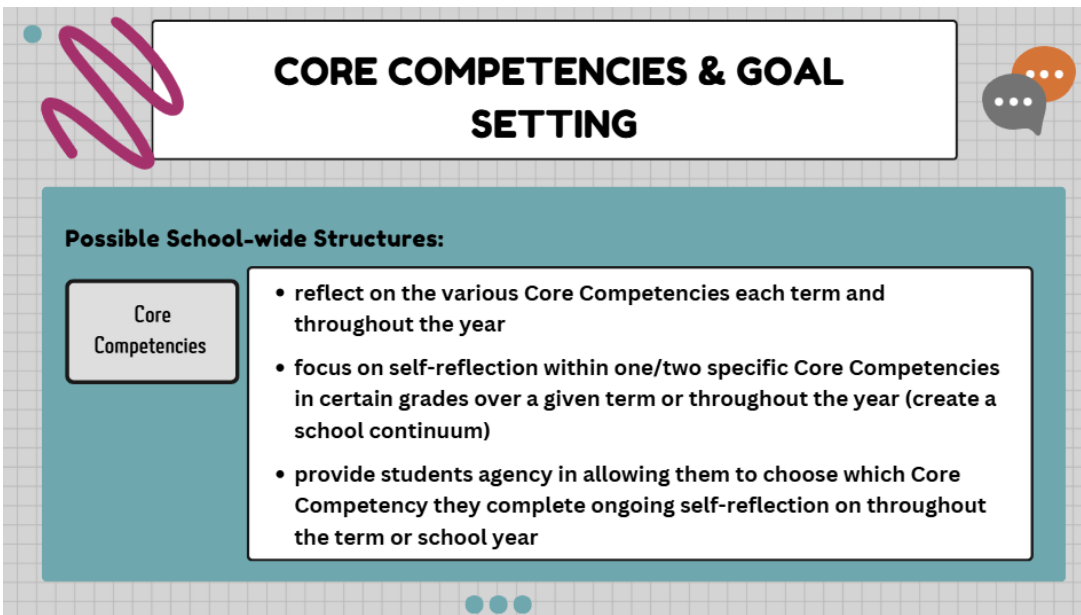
CORE COMPETENCIES & GOAL SETTING

Possible School-wide Structures:

Core Competencies

- reflect on the various Core Competencies each term and throughout the year
- focus on self-reflection within one/two specific Core Competencies in certain grades over a given term or throughout the year (create a school continuum)
- provide students agency in allowing them to choose which Core Competency they complete ongoing self-reflection on throughout the term or school year